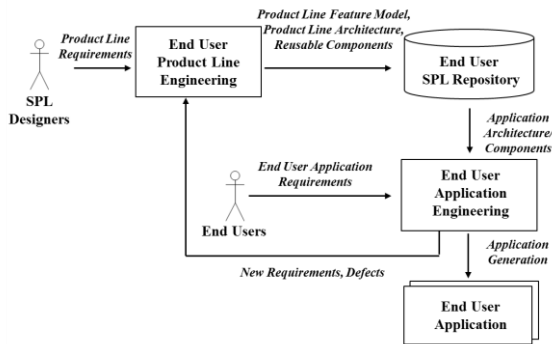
Product Line Requirements

SPL Designers

End User Product Line Engineering

Product Line Feature Model, Product Line Architecture, Reusable Components

End User SPL Repository

Application Architecture/ Components

End User Application Requirements

End Users

End User Application Engineering

Application Generation

New Requirements, Defects

End User Application